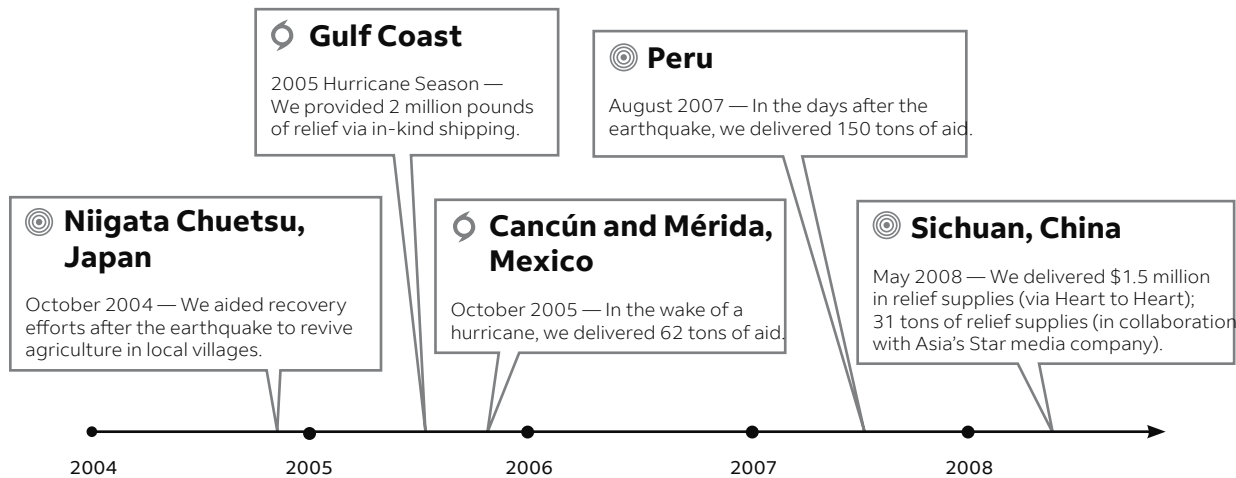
Gulf Coast

2005 Hurricane Season — We provided 2 million pounds of relief via in-kind shipping.

Peru

August 2007 — In the days after the earthquake, we delivered 150 tons of aid.

Niigata Chuetsu, Japan

October 2004 — We aided recovery efforts after the earthquake to revive agriculture in local villages.

Cancún and Mérida, Mexico

October 2005 — In the wake of a hurricane, we delivered 62 tons of aid.

Sichuan, China

May 2008 — We delivered $1.5 million in relief supplies (via Heart to Heart); 31 tons of relief supplies (in collaboration with Asia's Star media company).

2004

2005

2006

2007

2008